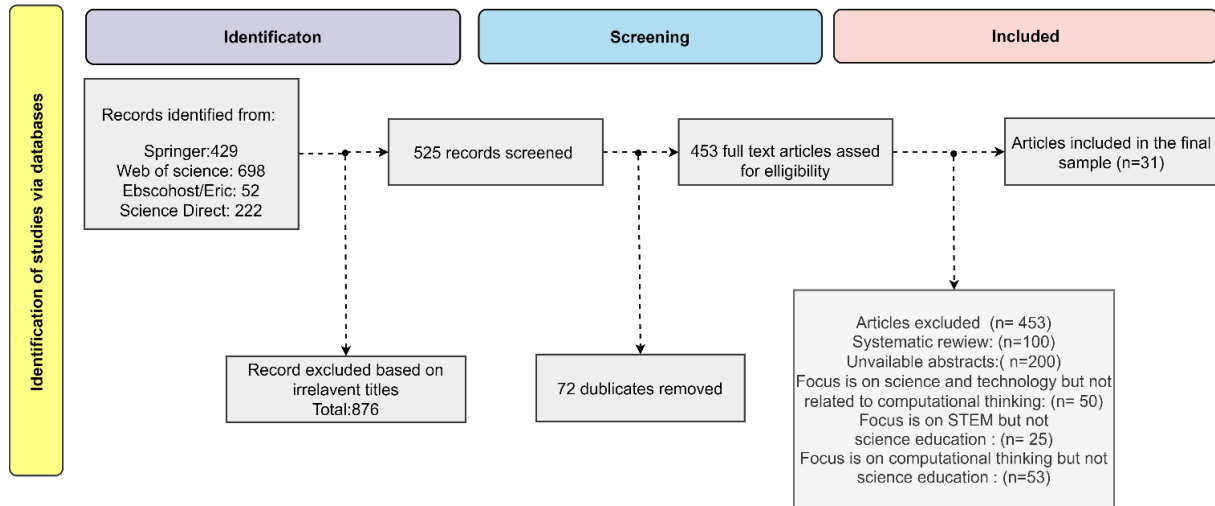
Identification of studies via databases

Identificaton

Screening

Included

Records identified from:

Springer:429
Web of science: 698
Ebscohost/Eric: 52
Science Direct: 222

525 records screened

453 full text articles assed for elligibility

Articles included in the final sample (n=31)

Record excluded based on irrelavent titles
Total:876

72 dublicates removed

Articles excluded (n= 453)
Systematic rewiew: (n=100)
Unvailable abstracts:( n=200)
Focus is on science and technology but not related to computational thinking: (n= 50)
Focus is on STEM but not science education : (n= 25)
Focus is on computational thinking but not science education : (n=53)